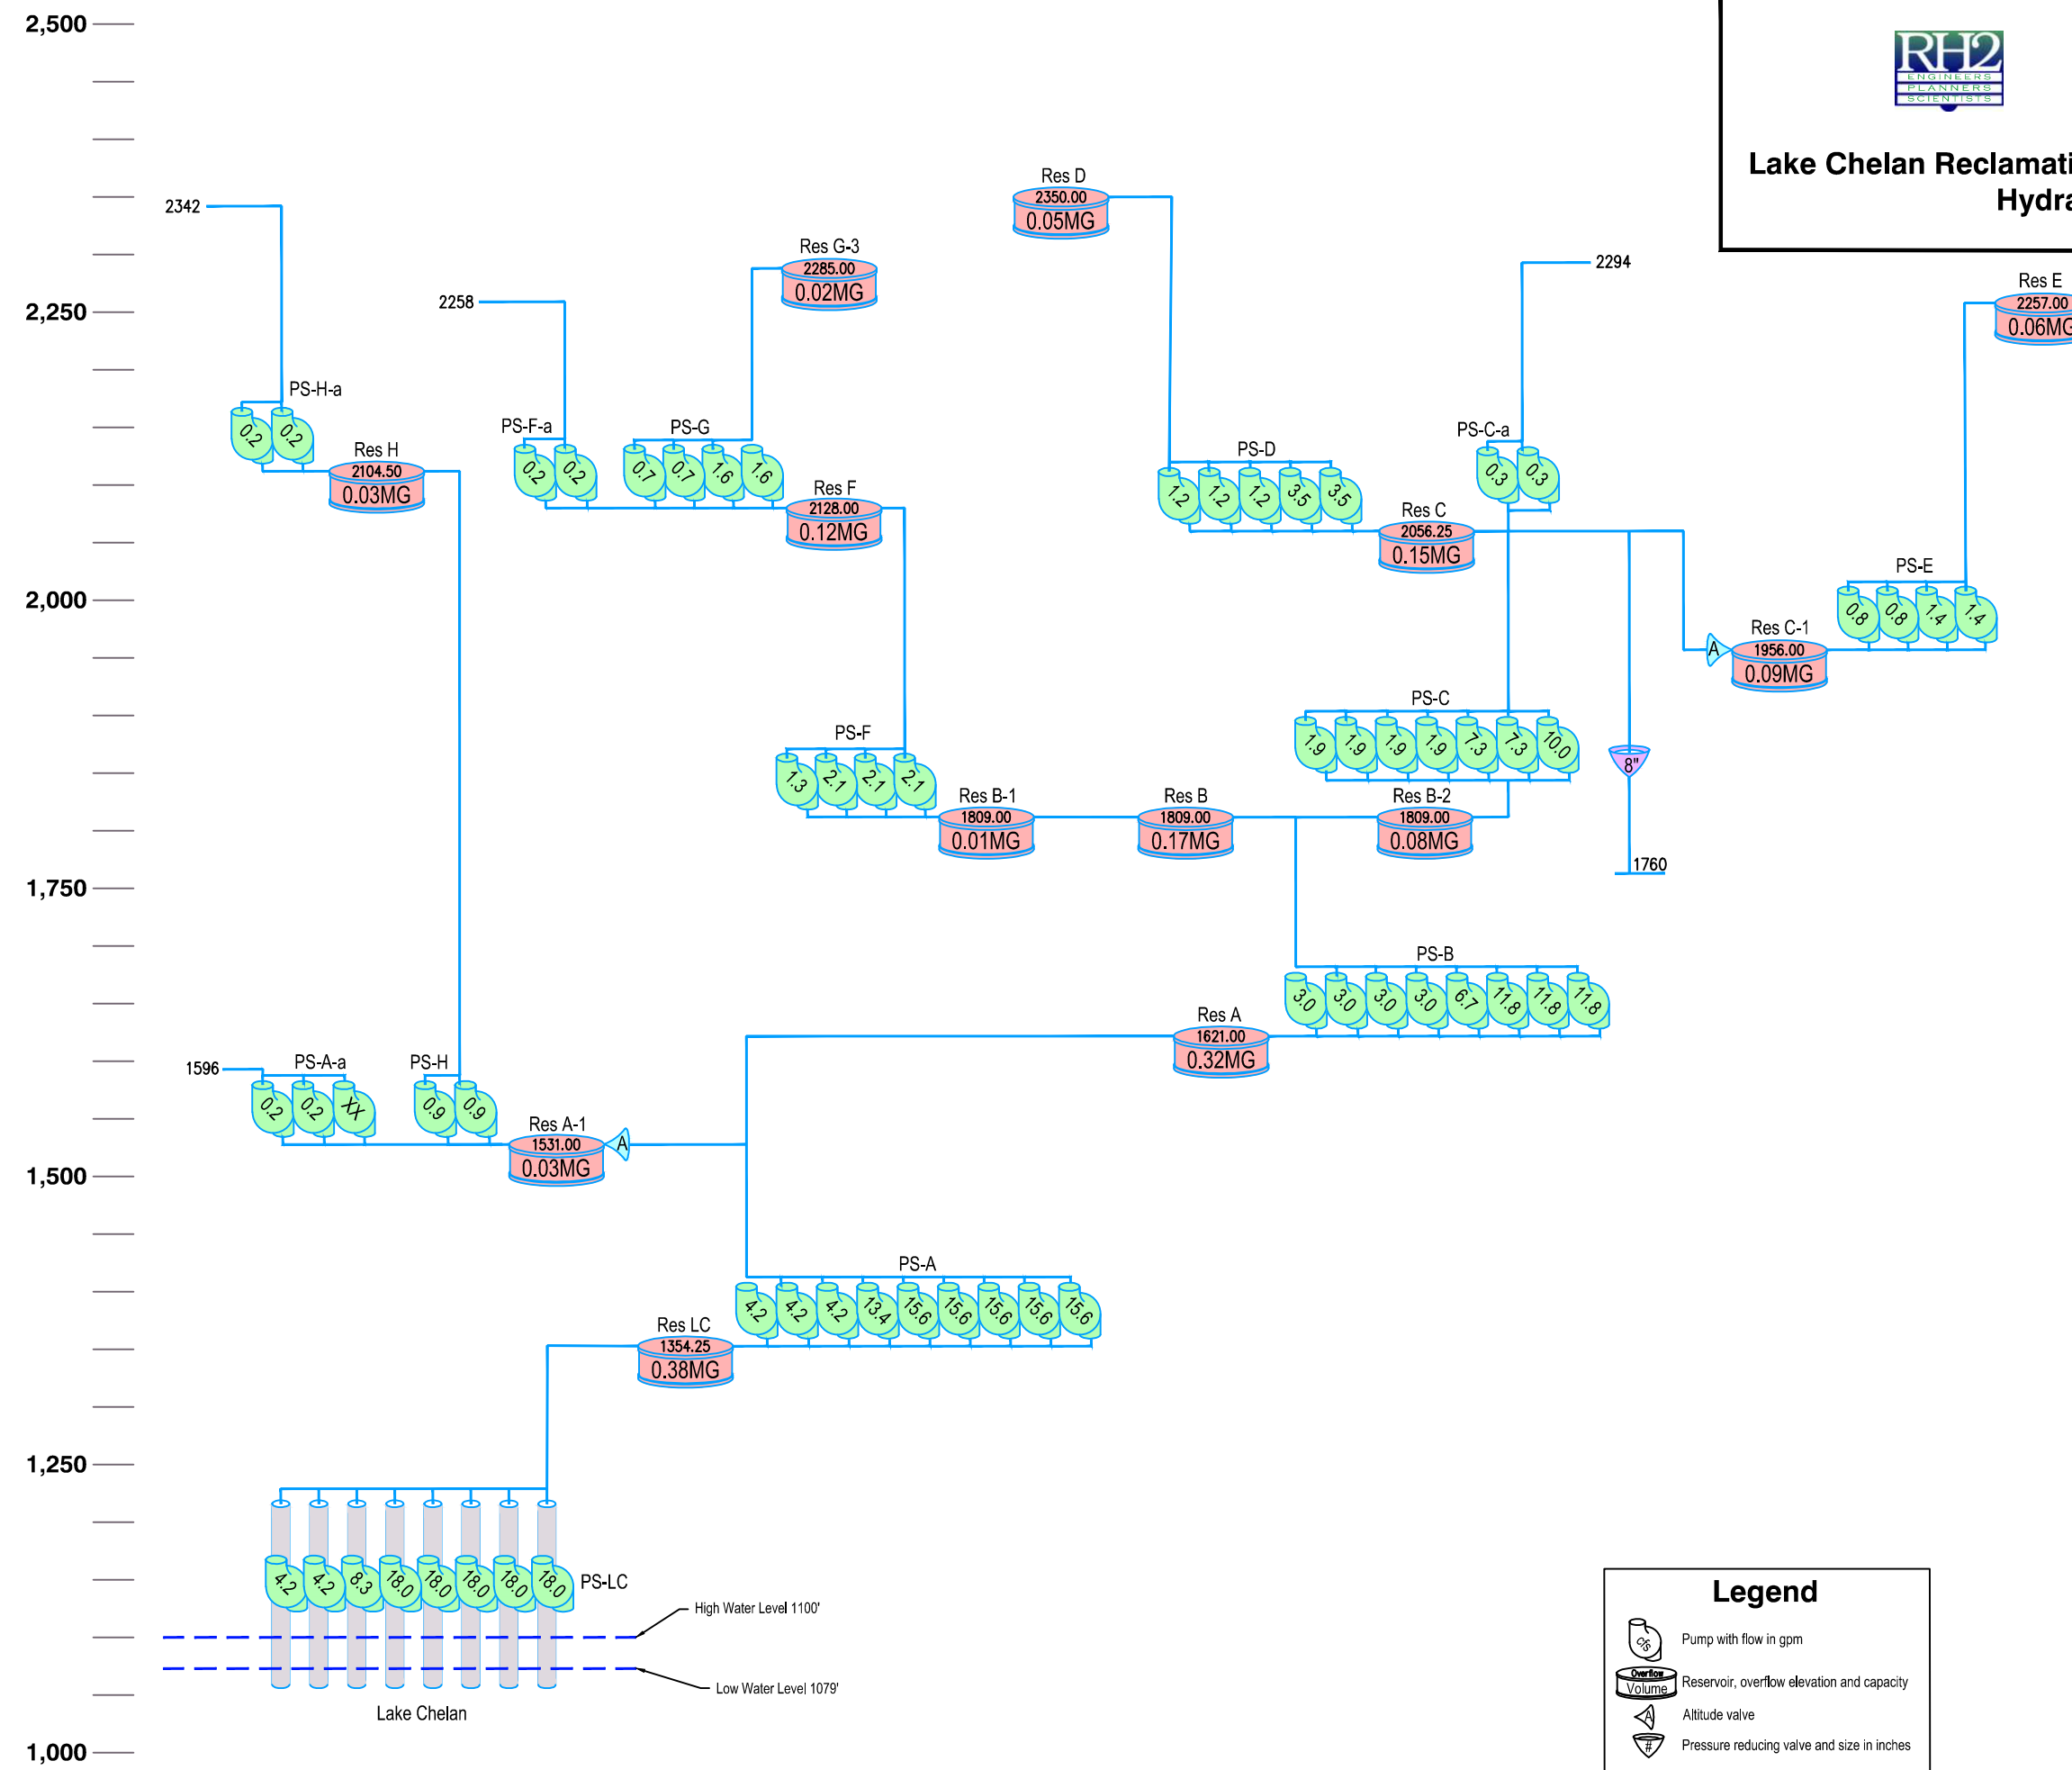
2,500
2,250
2,000
1,750
1,500
1,250
1,000

RH2
ENGINEERS
PLANNERS
SCIENTISTS

Lake Chelan Reclamati
Hydra

2342
PS-H-a
0.2 0.2
Res H
2104.50
0.03MG

2258
PS-F-a
0.2 0.2

PS-G
0.7 0.7 1.6 1.6

Res G-3
2285.00
0.02MG

Res F
2128.00
0.12MG

Res D
2350.00
0.05MG

PS-D
1.2 1.2 1.2 3.5 3.5

Res C
2056.25
0.15MG

2294
PS-C-a
0.3 0.3

Res E
2257.00
0.06MG

PS-E
0.8 0.8 1.4 1.4

Res C-1
1956.00
0.09MG
A

PS-C
1.9 1.9 1.9 1.9 7.3 7.3 10.0

8"
1760

PS-F
1.3 2.1 2.1 2.1

Res B-1
1809.00
0.01MG

Res B
1809.00
0.17MG

Res B-2
1809.00
0.08MG

PS-B
3.0 3.0 3.0 3.0 6.7 11.8 11.8 11.8

Res A
1621.00
0.32MG

1596
PS-A-a
0.2 0.2 XX

PS-H
0.9 0.9

Res A-1
1531.00
0.03MG
A

PS-A
4.2 4.2 4.2 13.4 15.6 15.6 15.6 15.6 15.6

Res LC
1354.25
0.38MG

4.2 4.2 8.3 18.0 18.0 18.0 18.0 18.0
PS-LC

High Water Level 1100'
Low Water Level 1079'
Lake Chelan

Legend
cfs Pump with flow in gpm
Overflow Volume Reservoir, overflow elevation and capacity
A Altitude valve
# Pressure reducing valve and size in inches